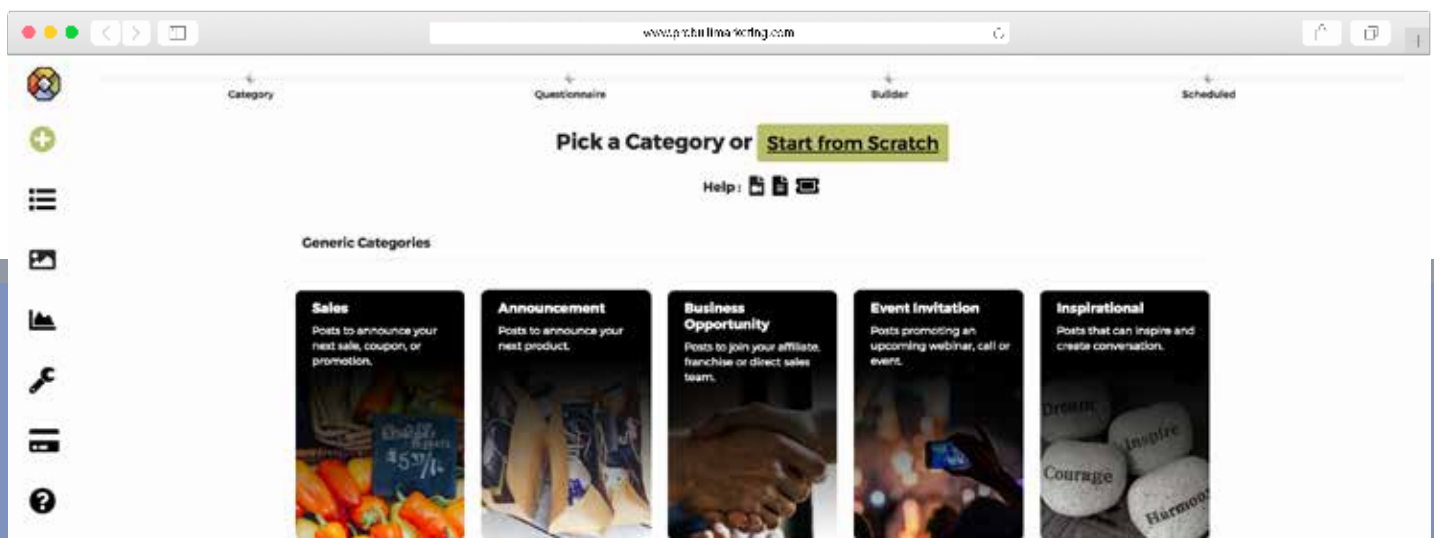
www.probullmarketing.com

Category

Questionnaire

Builder

Scheduled

Pick a Category or Start from Scratch

Help :

Generic Categories

Sales
Posts to announce your next sale, coupon, or promotion.

Announcement
Posts to announce your next product.

Business Opportunity
Posts to join your affiliate, franchise or direct sales team.

Event Invitation
Posts promoting an upcoming webinar, call or event.

Inspirational
Posts that can inspire and create conversation.

Dream

Inspire

Courage

Harmon